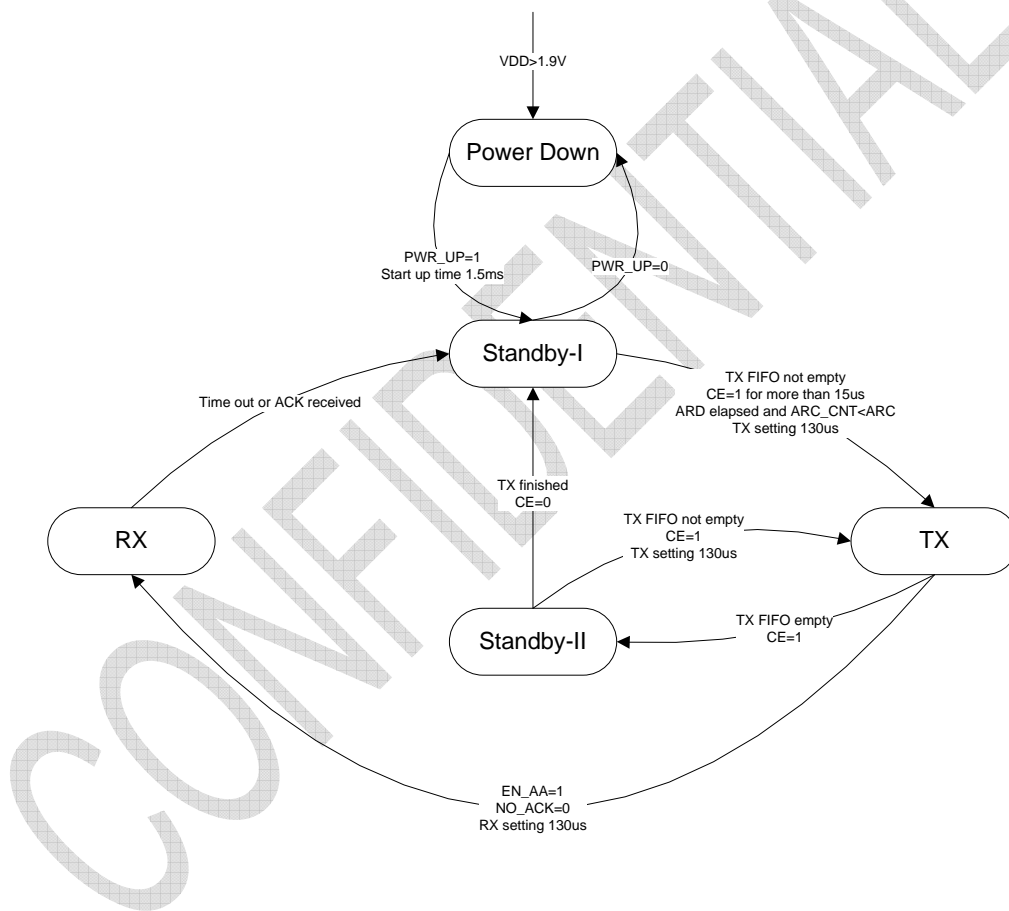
VDD>1.9V

Power Down

PWR_UP=1
Start up time 1.5ms

PWR_UP=0

Standby-I

Time out or ACK received

TX FIFO not empty
CE=1 for more than 15us
ARD elapsed and ARC_CNT<ARC
TX setting 130us

TX finished
CE=0

RX

TX FIFO not empty
CE=1
TX setting 130us

TX

Standby-II

TX FIFO empty
CE=1

EN_AA=1
NO_ACK=0
RX setting 130us

CONFIDENTIAL